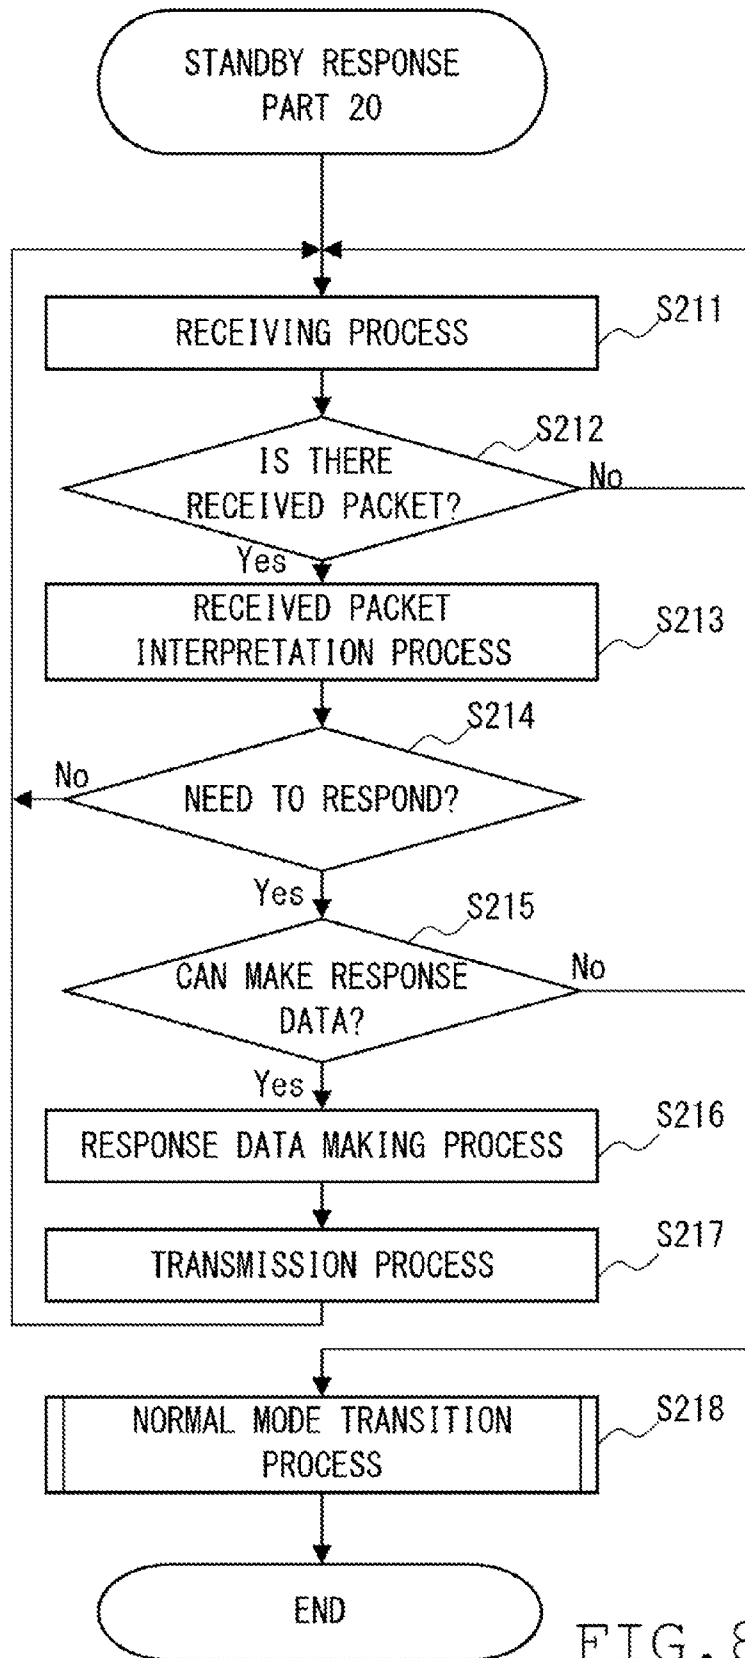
STANDBY RESPONSE PART 20

RECEIVING PROCESS

S211

IS THERE RECEIVED PACKET?

S212

No

Yes

RECEIVED PACKET INTERPRETATION PROCESS

S213

S214

No

NEED TO RESPOND?

Yes

S215

CAN MAKE RESPONSE DATA?

No

Yes

RESPONSE DATA MAKING PROCESS

S216

TRANSMISSION PROCESS

S217

NORMAL MODE TRANSITION PROCESS

S218

END

FIG.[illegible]